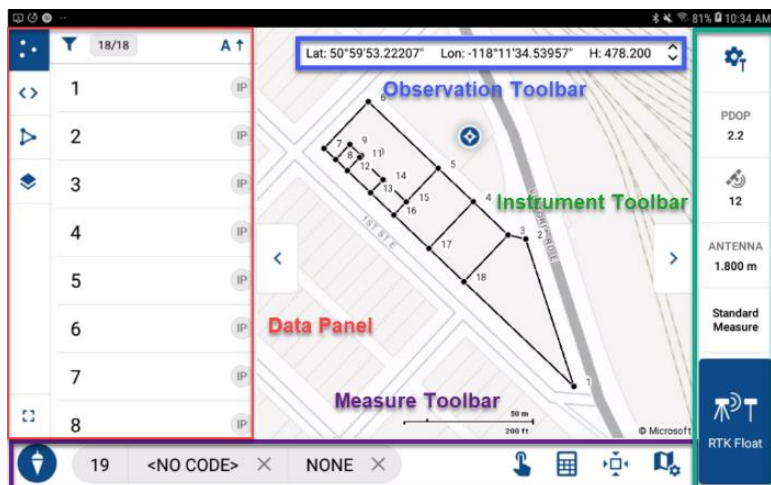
81% 10:34 AM

18/18

A ↑

Lat: 50°59'53.22207"  Lon: -118°11'34.53957"  H: 478.200

Observation Toolbar

1 IP
2 IP
3 IP
4 IP
5 IP
6 IP
7 IP
8 IP

6
7
9
8
11
10
12
13
14
5
15
16
4
17
3
2
18
1

1ST ST E

VICTORIA RD

Instrument Toolbar

Data Panel

Measure Toolbar

50 m
200 ft

© Microsoft

PDOP
2.2

12

ANTENNA
1.800 m

Standard Measure

RTK Float

19  <NO CODE> ✕  NONE ✕